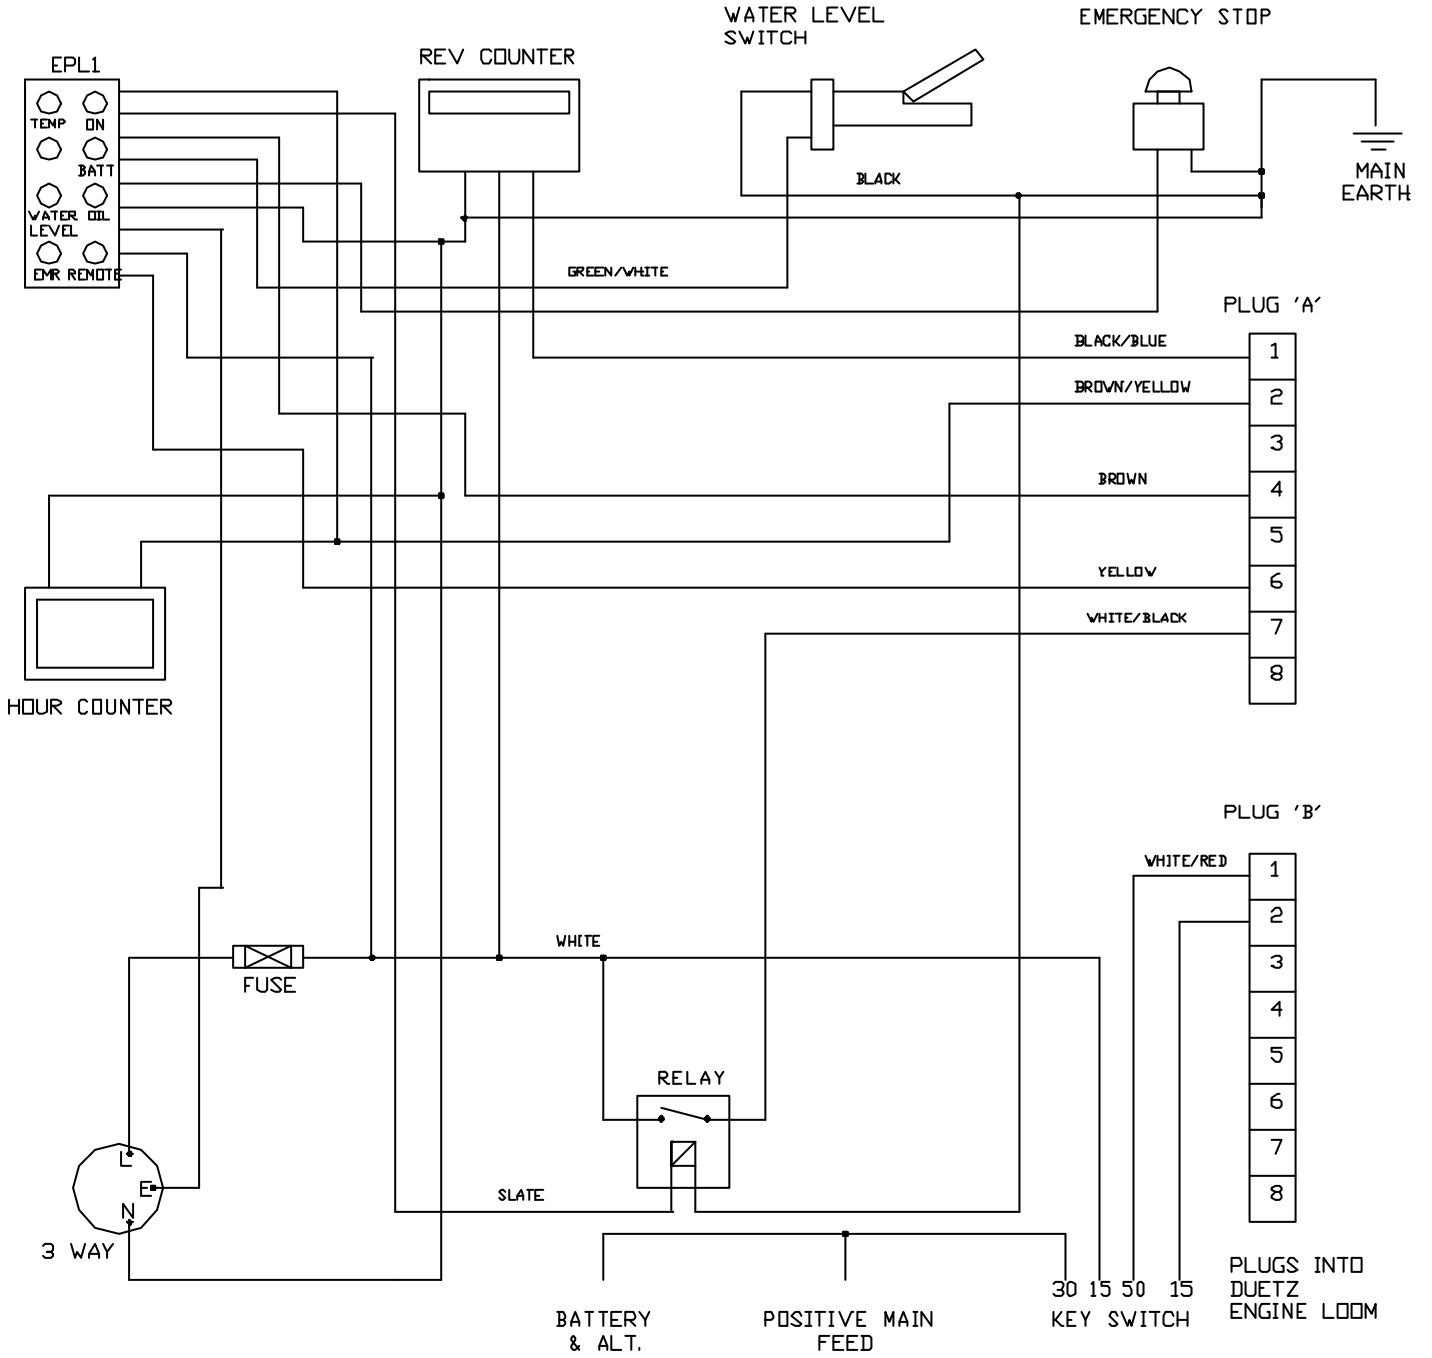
EPL1

TEMP ON

BATT

WATER LEVEL OIL

EMR REMOTE

REV COUNTER

WATER LEVEL SWITCH

EMERGENCY STOP

MAIN EARTH

BLACK

GREEN/WHITE

PLUG 'A'

BLACK/BLUE

BROWN/YELLOW

BROWN

YELLOW

WHITE/BLACK

1
2
3
4
5
6
7
8

HOUR COUNTER

PLUG 'B'

WHITE/RED

1
2
3
4
5
6
7
8

WHITE

FUSE

RELAY

L

E

N

3 WAY

SLATE

30 15 50 15

BATTERY & ALT.

POSITIVE MAIN FEED

KEY SWITCH

PLUGS INTO DUETZ ENGINE LOOM